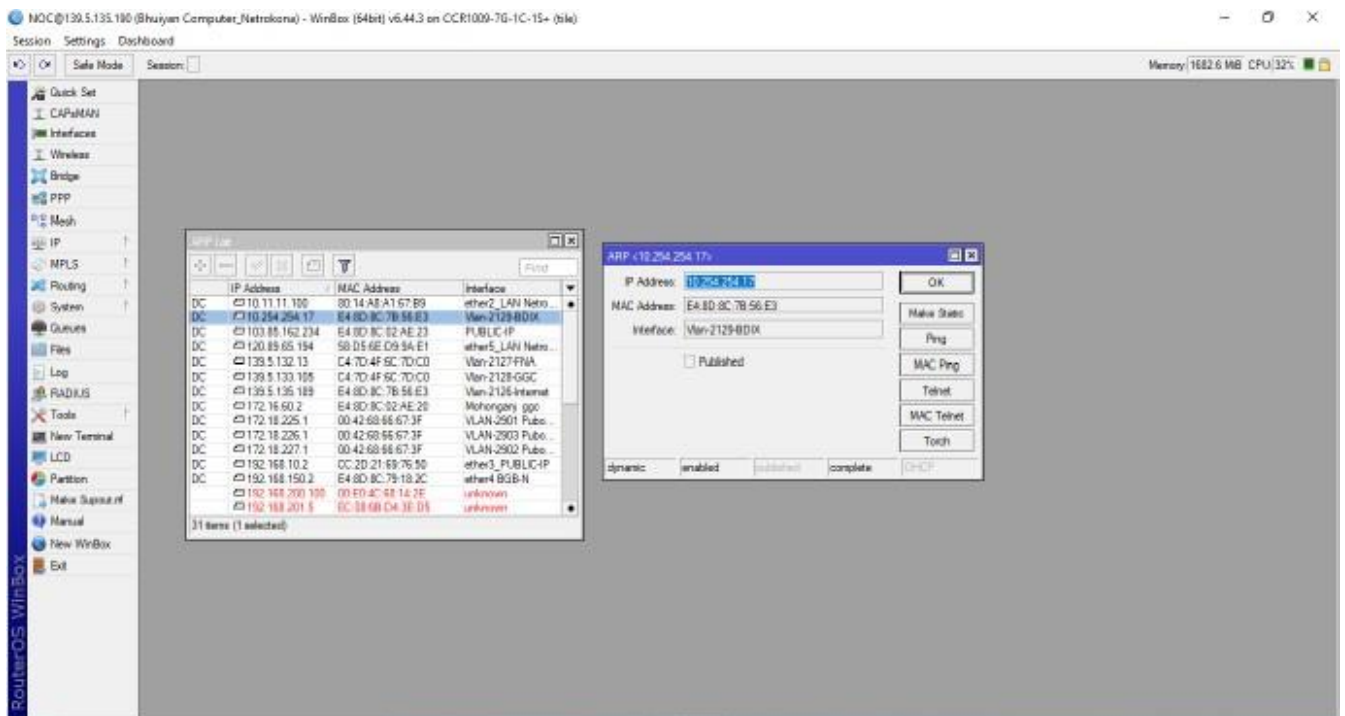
NOC@139.5.135.190 (Bhuiyan Computer_Netrokona) - WinBox (64bit) v6.44.3 on CCR1009-7G-1C-1S+ (tile)

Session Settings Dashboard

Safe Mode Session:

Memory: 1682.6 MiB CPU: 32%

Quick Set
CAPsMAN
Interfaces
Wireless
Bridge
PPP
Mesh
IP
MPLS
Routing
System
Queues
Files
Log
RADIUS
Tools
New Terminal
LCD
Partition
Make Supout.rif
Manual
New WinBox
Exit

RouterOS WinBox

ARP List

Find

| | IP Address | MAC Address | Interface |
|---|---|---|---|
| DC | 10.11.11.100 | 80:14:A8:A1:67:B9 | ether2_LAN Netro... |
| DC | 10.254.254.17 | E4:8D:8C:7B:56:E3 | Vlan-2129-BDIX |
| DC | 103.85.162.234 | E4:8D:8C:02:AE:23 | PUBLIC-IP |
| DC | 120.89.65.194 | 58:D5:6E:D9:9A:E1 | ether5_LAN Netro... |
| DC | 139.5.132.13 | C4:7D:4F:6C:7D:C0 | Vlan-2127-FNA |
| DC | 139.5.133.105 | C4:7D:4F:6C:7D:C0 | Vlan-2128-GGC |
| DC | 139.5.135.189 | E4:8D:8C:7B:56:E3 | Vlan-2126-Internet |
| DC | 172.16.60.2 | E4:8D:8C:02:AE:20 | Mohongonj ggc |
| DC | 172.18.225.1 | 00:42:68:66:67:3F | VLAN-2901 Pubo... |
| DC | 172.18.226.1 | 00:42:68:66:67:3F | VLAN-2903 Pubo... |
| DC | 172.18.227.1 | 00:42:68:66:67:3F | VLAN-2902 Pubo... |
| DC | 192.168.10.2 | CC:2D:21:69:76:50 | ether3_PUBLIC-IP |
| DC | 192.168.150.2 | E4:8D:8C:79:18:2C | ether4 BGB-N |
| | 192.168.200.100 | 00:E0:4C:68:14:2E | unknown |
| | 192.168.201.5 | EC:08:6B:C4:3E:D5 | unknown |

31 items (1 selected)

ARP <10.254.254.17>

IP Address: 10.254.254.17
MAC Address: E4:8D:8C:7B:56:E3
Interface: Vlan-2129-BDIX
Published

OK
Make Static
Ping
MAC Ping
Telnet
MAC Telnet
Torch

dynamic enabled published complete DHCP